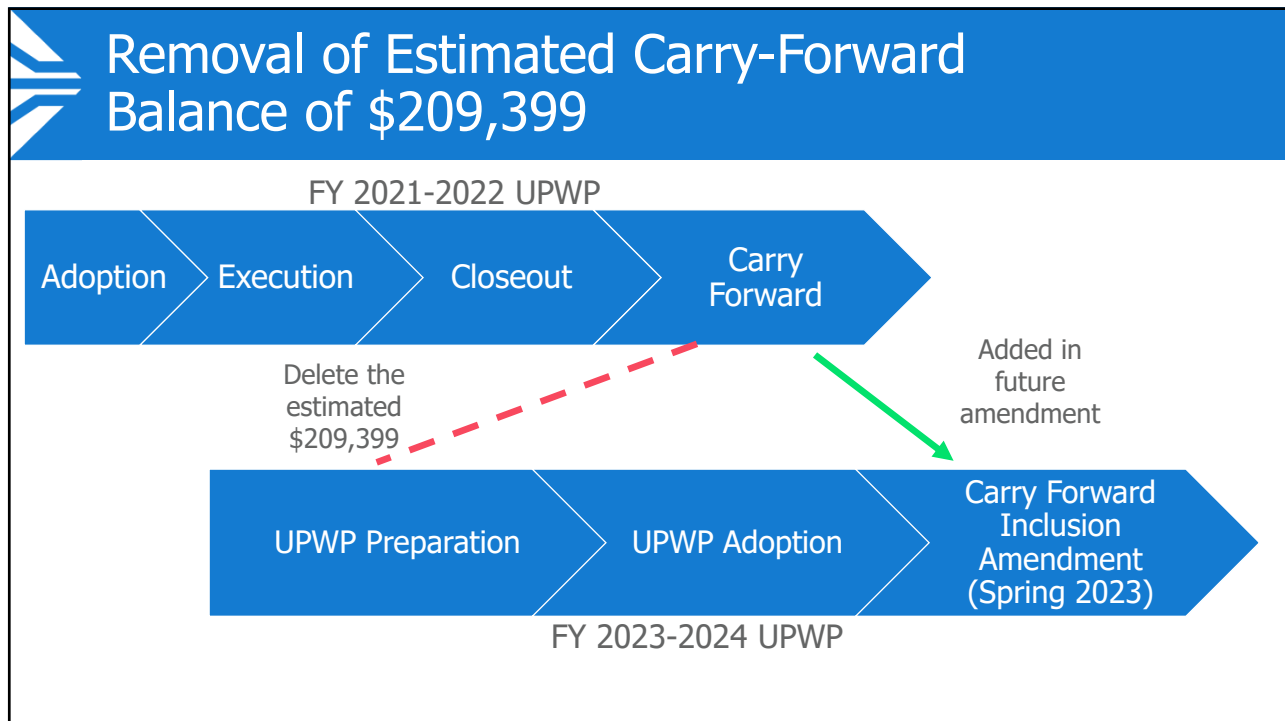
Removal of Estimated Carry-Forward Balance of $209,399

FY 2021-2022 UPWP

Adoption

Execution

Closeout

Carry Forward

Delete the estimated $209,399

Added in future amendment

UPWP Preparation

UPWP Adoption

Carry Forward Inclusion Amendment (Spring 2023)

FY 2023-2024 UPWP